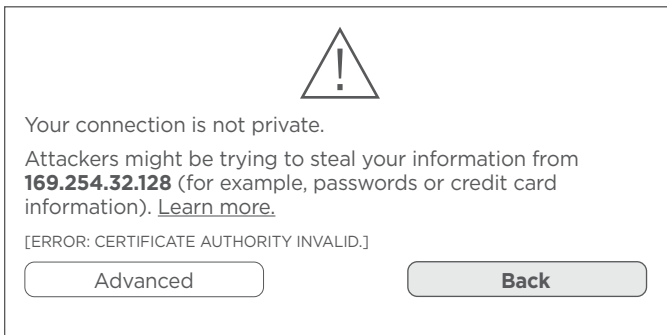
!

Your connection is not private.

Attackers might be trying to steal your information from **169.254.32.128** (for example, passwords or credit card information). Learn more.

[ERROR: CERTIFICATE AUTHORITY INVALID.]

Advanced

Back